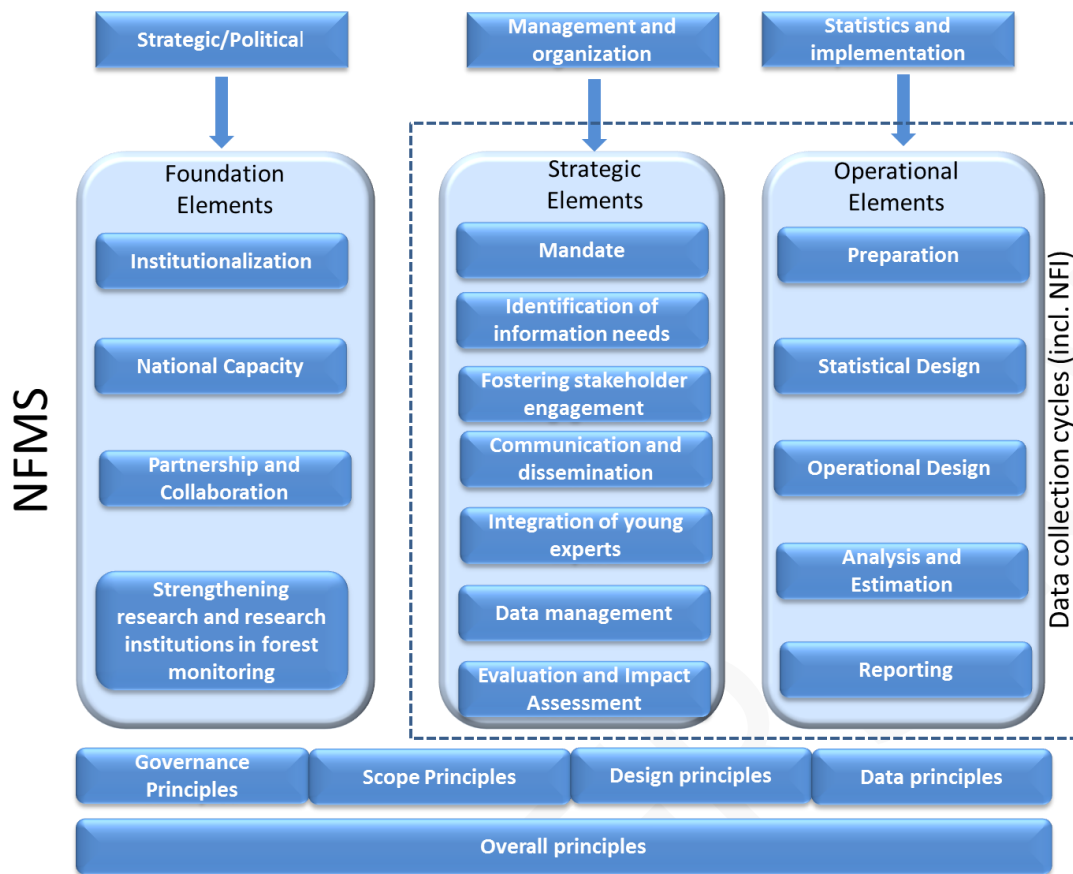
Strategic/Political

Management and organization

Statistics and implementation

NFMS

Foundation Elements

Institutionalization

National Capacity

Partnership and Collaboration

Strengthening research and research institutions in forest monitoring

Strategic Elements

Mandate

Identification of information needs

Fostering stakeholder engagement

Communication and dissemination

Integration of young experts

Data management

Evaluation and Impact Assessment

Operational Elements

Preparation

Statistical Design

Operational Design

Analysis and Estimation

Reporting

Data collection cycles (incl. NFI)

Governance Principles

Scope Principles

Design principles

Data principles

Overall principles